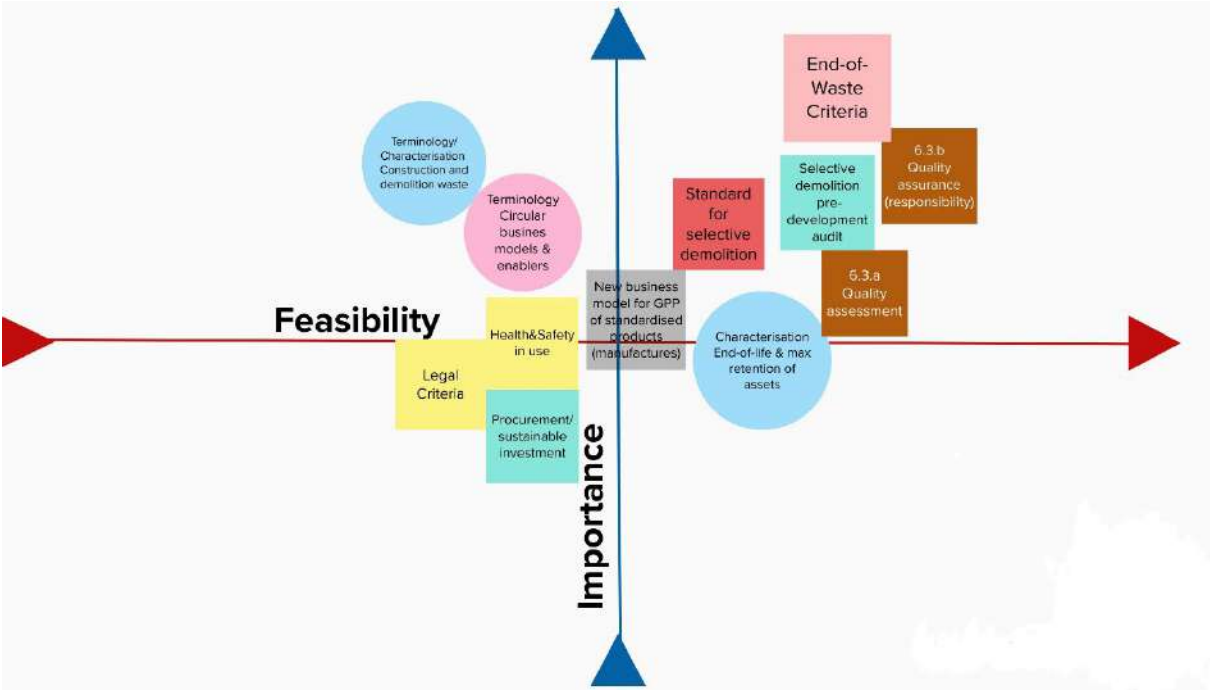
End-of-Waste Criteria

Terminology/ Characterisation Construction and demolition waste

Terminology Circular busines models & enablers

Standard for selective demolition

Selective demolition pre-development audit

6.3.b Quality assurance (responsibility)

6.3.a Quality assessment

Feasibility

New business model for GPP of standardised products (manufactures)

Health&Safety in use

Legal Criteria

Procurement/ sustainable investment

Characterisation End-of-life & max retention of assets

Importance